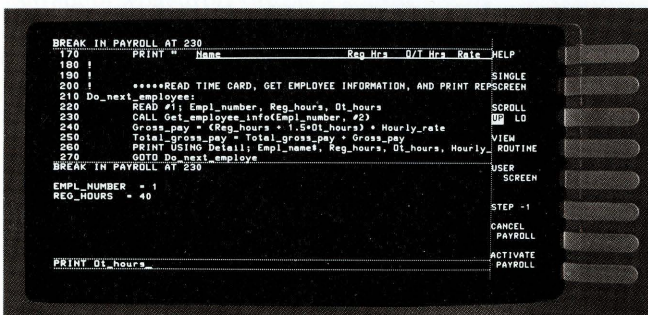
BREAK IN PAYROLL AT 230
170 PRINT " Name Reg Hrs O/T Hrs Rate
180 !
190 !
200 ! •••••READ TIME CARD, GET EMPLOYEE INFORMATION, AND PRINT REP
210 Do_next_employee:
220 READ #1; Empl_number, Reg_hours, Ot_hours
230 CALL Get_employee_info(Empl_number, #2)
240 Gross_pay = (Reg_hours + 1.5*Ot_hours) * Hourly_rate
250 Total_gross_pay = Total_gross_pay + Gross_pay
260 PRINT USING Detail; Empl_name$, Reg_hours, Ot_hours, Hourly_
270 GOTO Do_next_employe
BREAK IN PAYROLL AT 230

EMPL_NUMBER = 1
REG_HOURS = 40

PRINT Ot_hours_

HELP

SINGLE SCREEN

SCROLL UP LO

VIEW ROUTINE

USER SCREEN

STEP -1

CANCEL PAYROLL

ACTIVATE PAYROLL